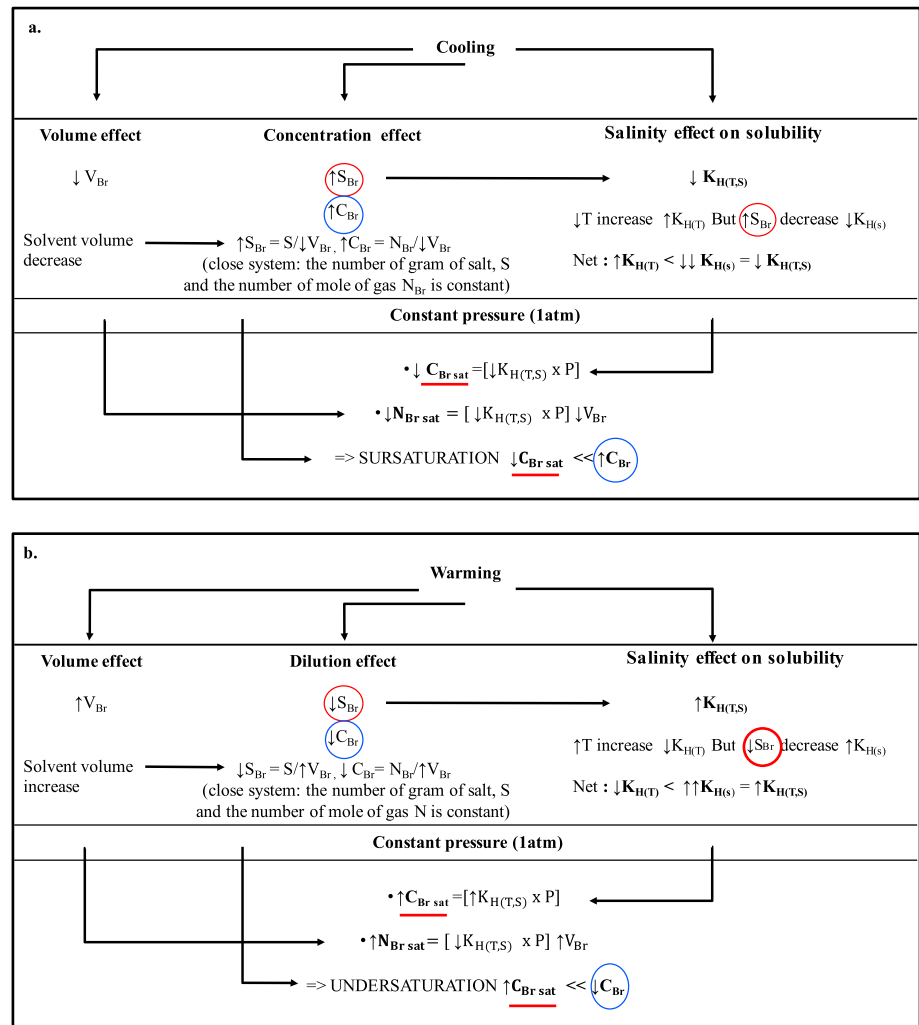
a.

Cooling

Volume effect

Concentration effect

Salinity effect on solubility

$\downarrow V_{Br}$

$\uparrow S_{Br}$

$\uparrow C_{Br}$

$\downarrow \mathbf{K_{H(T,S)}}$

Solvent volume decrease

$\uparrow S_{Br} = S/\downarrow V_{Br}$, $\uparrow C_{Br} = N_{Br}/\downarrow V_{Br}$
(close system: the number of gram of salt, S and the number of mole of gas $N_{Br}$ is constant)

$\downarrow$T increase $\uparrow K_{H(T)}$ But $\uparrow S_{Br}$ decrease $\downarrow K_{H(s)}$

Net : $\uparrow \mathbf{K_{H(T)}} < \downarrow\downarrow \mathbf{K_{H(s)}} = \downarrow \mathbf{K_{H(T,S)}}$

Constant pressure (1atm)

• $\downarrow \mathbf{C_{Br\ sat}} = [\downarrow K_{H(T,S)} \text{ x } P]$

• $\downarrow \mathbf{N_{Br\ sat}} = [\downarrow K_{H(T,S)} \text{ x } P] \downarrow V_{Br}$

=> SURSATURATION $\downarrow \mathbf{C_{Br\ sat}} << \uparrow \mathbf{C_{Br}}$

b.

Warming

Volume effect

Dilution effect

Salinity effect on solubility

$\uparrow V_{Br}$

$\downarrow S_{Br}$

$\downarrow C_{Br}$

$\uparrow \mathbf{K_{H(T,S)}}$

Solvent volume increase

$\downarrow S_{Br} = S/\uparrow V_{Br}$, $\downarrow C_{Br} = N_{Br}/\uparrow V_{Br}$
(close system: the number of gram of salt, S and the number of mole of gas N is constant)

$\uparrow$T increase $\downarrow K_{H(T)}$ But $\downarrow S_{Br}$ decrease $\uparrow K_{H(s)}$

Net : $\downarrow \mathbf{K_{H(T)}} < \uparrow\uparrow \mathbf{K_{H(s)}} = \uparrow \mathbf{K_{H(T,S)}}$

Constant pressure (1atm)

• $\uparrow \mathbf{C_{Br\ sat}} = [\uparrow K_{H(T,S)} \text{ x } P]$

• $\uparrow \mathbf{N_{Br\ sat}} = [\downarrow K_{H(T,S)} \text{ x } P] \uparrow V_{Br}$

=> UNDERSATURATION $\uparrow \mathbf{C_{Br\ sat}} << \downarrow \mathbf{C_{Br}}$